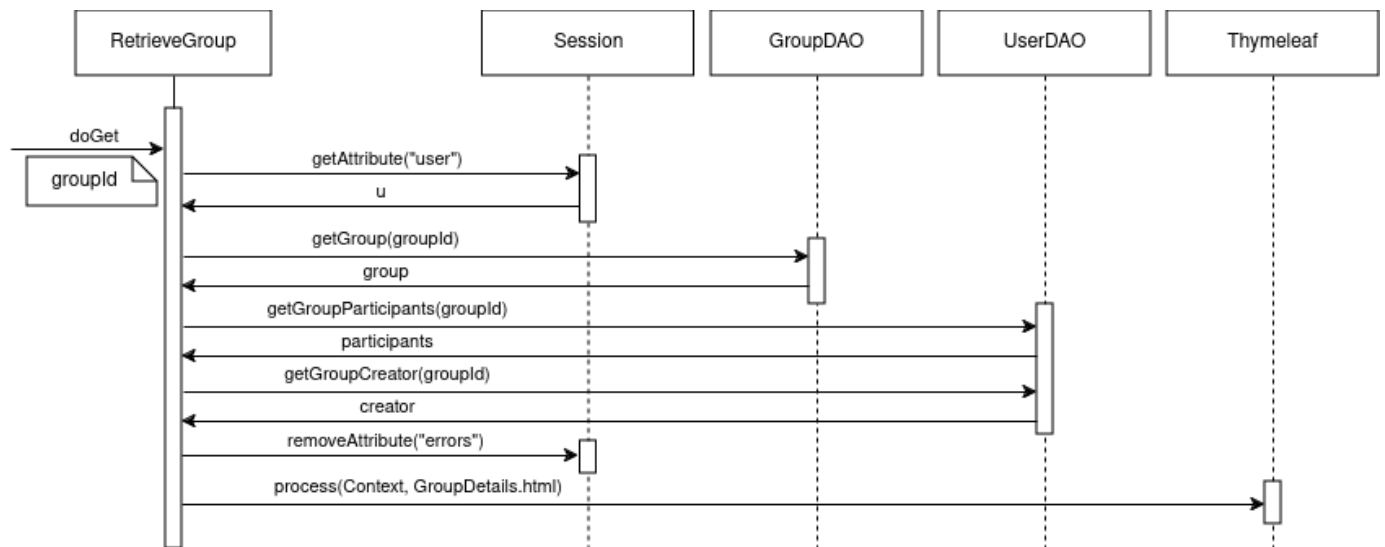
RetrieveGroup

Session

GroupDAO

UserDAO

Thymeleaf

doGet

groupId

getAttribute("user")

u

getGroup(groupId)

group

getGroupParticipants(groupId)

participants

getGroupCreator(groupId)

creator

removeAttribute("errors")

process(Context, GroupDetails.html)